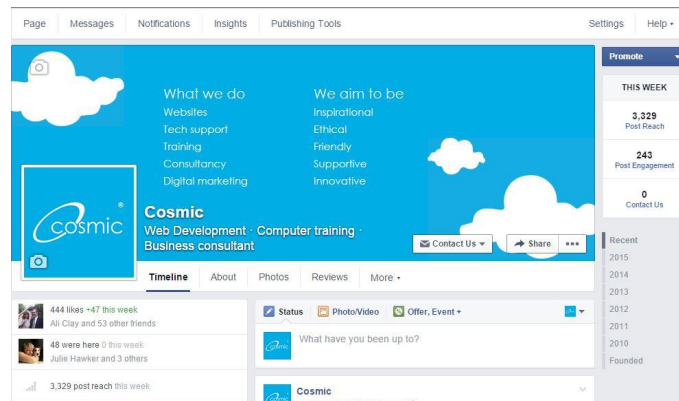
Page Messages Notifications Insights Publishing Tools Settings Help ▾

Promote

THIS WEEK

3,329
Post Reach

243
Post Engagement

0
Contact Us

What we do
Websites
Tech support
Training
Consultancy
Digital marketing

We aim to be
Inspirational
Ethical
Friendly
Supportive
Innovative

cosmic®

Cosmic
Web Development · Computer training · Business consultant

Contact Us ▾ Share •••

Timeline About Photos Reviews More ▾

Recent
2015
2014
2013
2012
2011
2010
Founded

444 likes +47 this week
Ali Clay and 53 other friends

48 were here 0 this week
Julie Hawker and 3 others

3,329 post reach this week

Status Photo/Video Offer, Event ▾

What have you been up to?

Cosmic